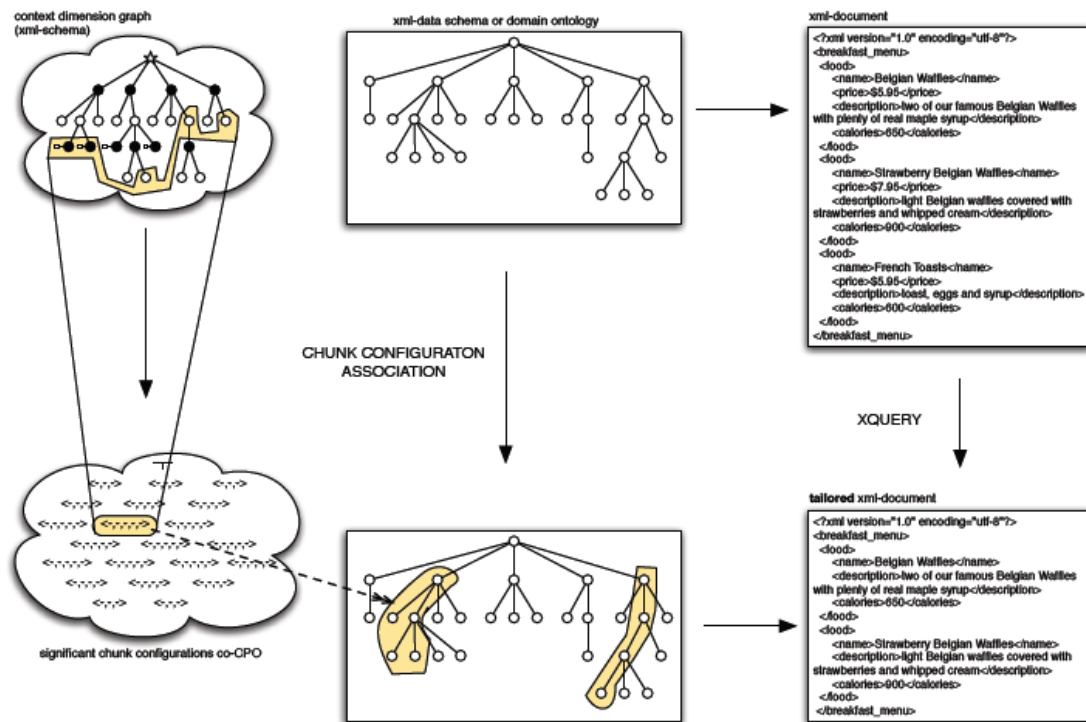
context dimension graph
(xml-schema)

xml-data schema or domain ontology

xml-document

<?xml version="1.0" encoding="utf-8"?>
<breakfast_menu>
<food>
<name>Belgian Waffles</name>
<price>$5.95</price>
<description>two of our famous Belgian Waffles with plenty of real maple syrup</description>
<calories>650</calories>
</food>
<food>
<name>Strawberry Belgian Waffles</name>
<price>$7.95</price>
<description>light Belgian waffles covered with strawberries and whipped cream</description>
<calories>900</calories>
</food>
<food>
<name>French Toasts</name>
<price>$5.95</price>
<description>toast, eggs and syrup</description>
<calories>600</calories>
</food>
</breakfast_menu>

CHUNK CONFIGURATON ASSOCIATION

XQUERY

significant chunk configurations co-CPO

tailored xml-document

<?xml version="1.0" encoding="utf-8"?>
<breakfast_menu>
<food>
<name>Belgian Waffles</name>
<description>two of our famous Belgian Waffles with plenty of real maple syrup</description>
<calories>650</calories>
</food>
<food>
<name>Strawberry Belgian Waffles</name>
<description>light Belgian waffles covered with strawberries and whipped cream</description>
<calories>900</calories>
</food>
</breakfast_menu>